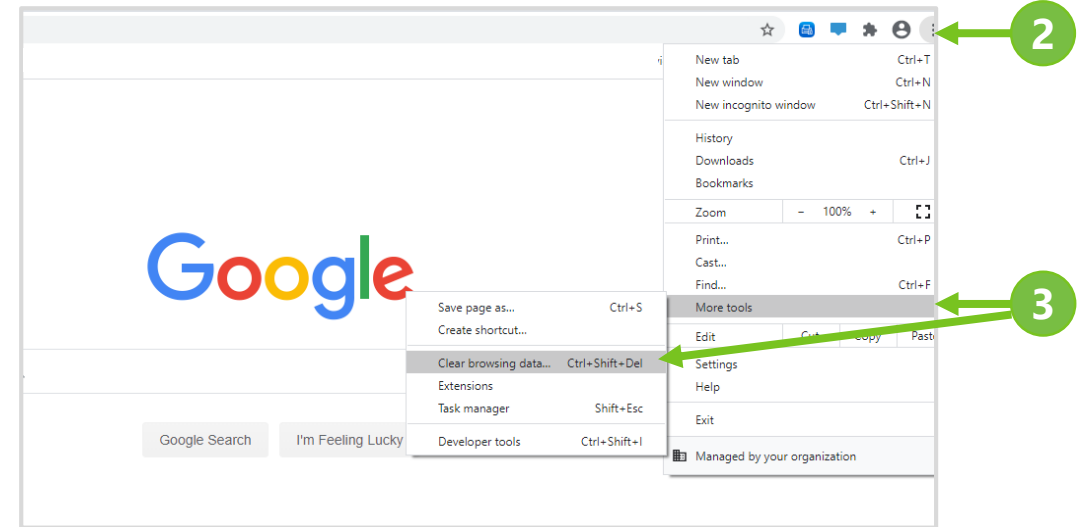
2

New tab Ctrl+T
New window Ctrl+N
New incognito window Ctrl+Shift+N

History
Downloads Ctrl+J
Bookmarks

Zoom – 100% +

Print... Ctrl+P
Cast...
Find... Ctrl+F
More tools

Edit Cut Copy Paste

Settings
Help

Exit

Managed by your organization

3

Google

Save page as... Ctrl+S
Create shortcut...

Clear browsing data... Ctrl+Shift+Del
Extensions
Task manager Shift+Esc

Developer tools Ctrl+Shift+I

Google Search
I'm Feeling Lucky